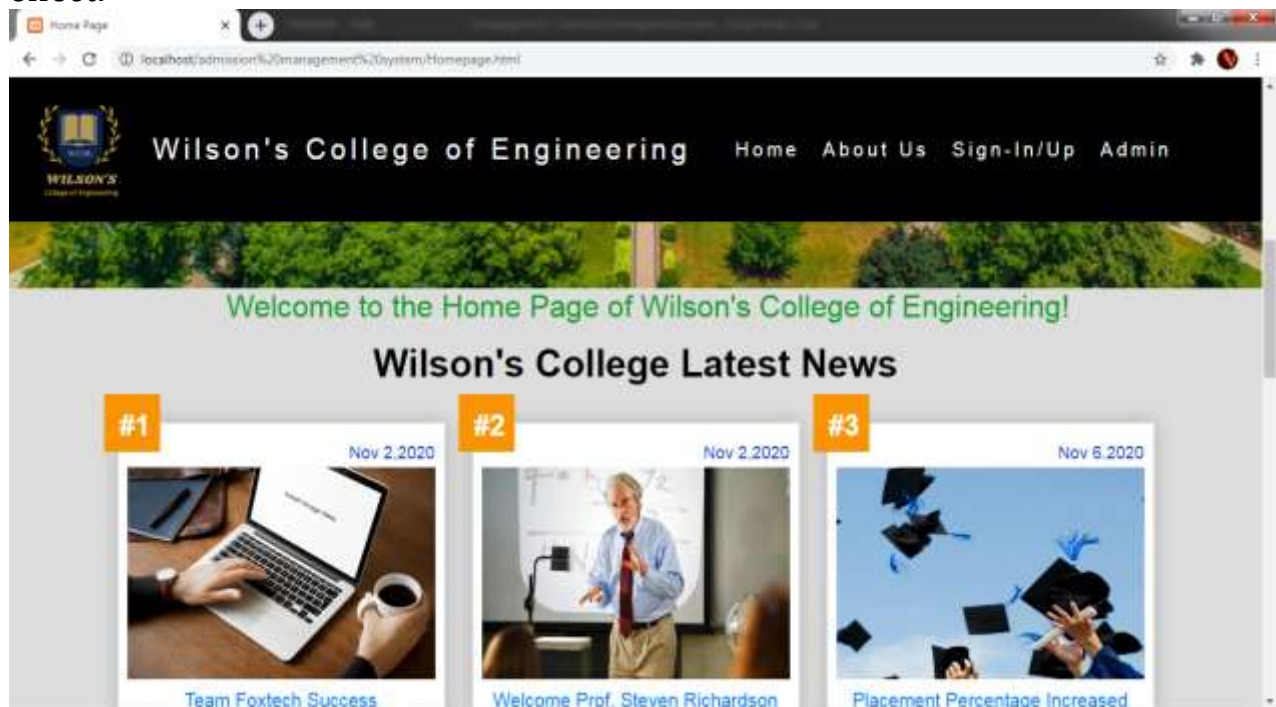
Home Page

localhost/admission%20management%20system/Homepage.html

WILSON'S
College of Engineering

Wilson's College of Engineering

Home About Us Sign-In/Up Admin

Welcome to the Home Page of Wilson's College of Engineering!

Wilson's College Latest News

#1
Nov 2,2020
Team Foxtech Success

#2
Nov 2,2020
Welcome Prof. Steven Richardson

#3
Nov 6,2020
Placement Percentage Increased